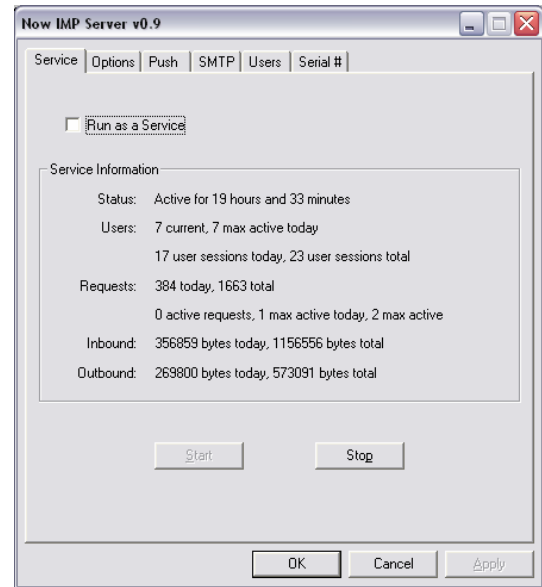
Now IMP Server v0.9

Service | Options | Push | SMTP | Users | Serial #

Run as a Service

Service Information

Status: Active for 19 hours and 33 minutes

Users: 7 current, 7 max active today

17 user sessions today, 23 user sessions total

Requests: 384 today, 1663 total

0 active requests, 1 max active today, 2 max active

Inbound: 356859 bytes today, 1156556 bytes total

Outbound: 269800 bytes today, 573091 bytes total

Start

Stop

OK

Cancel

Apply